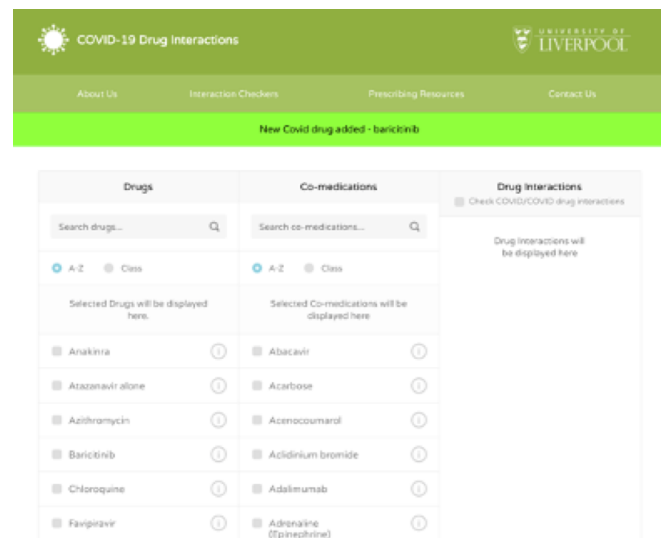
COVID-19 Drug Interactions

UNIVERSITY OF LIVERPOOL

About Us
Interaction Checkers
Prescribing Resources
Contact Us

New Covid drug added - baricitinib

Drugs

Search drugs...

A-Z Class

Selected Drugs will be displayed here.

Anakinra
Atazanavir alone
Azithromycin
Baricitinib
Chloroquine
Favipiravir

Co-medications

Search co-medications...

A-Z Class

Selected Co-medications will be displayed here

Abacavir
Acarbose
Acenocoumarol
Aclidinium bromide
Adalimumab
Adrenaline (Epinephrine)

Drug Interactions

Check COVID/COVID drug interactions

Drug Interactions will be displayed here